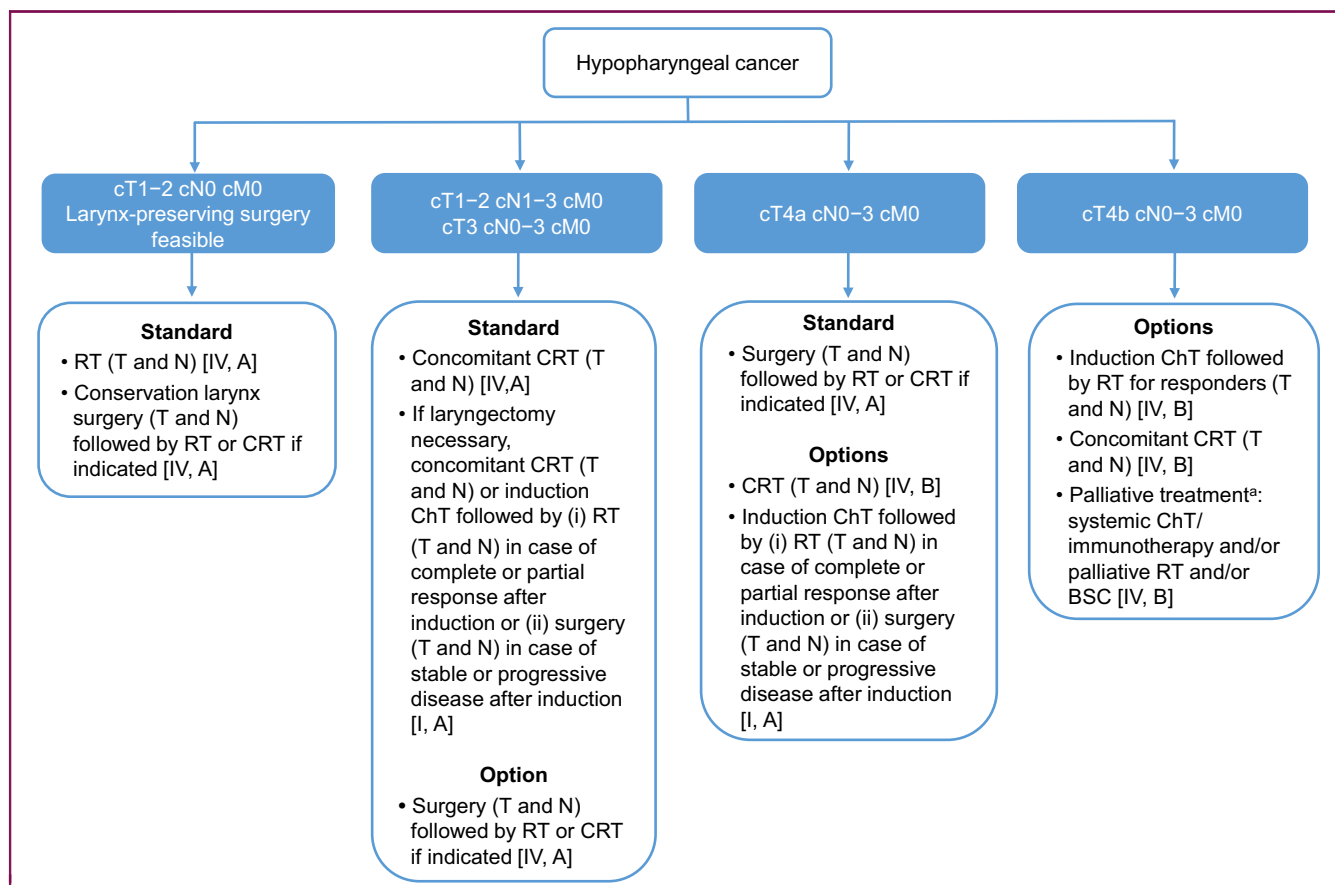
Hypopharyngeal cancer

cT1–2 cN0 cM0
Larynx-preserving surgery feasible

Standard
• RT (T and N) [IV, A]
• Conservation larynx surgery (T and N) followed by RT or CRT if indicated [IV, A]

cT1–2 cN1–3 cM0
cT3 cN0–3 cM0

Standard
• Concomitant CRT (T and N) [IV,A]
• If laryngectomy necessary, concomitant CRT (T and N) or induction ChT followed by (i) RT (T and N) in case of complete or partial response after induction or (ii) surgery (T and N) in case of stable or progressive disease after induction [I, A]

Option
• Surgery (T and N) followed by RT or CRT if indicated [IV, A]

cT4a cN0–3 cM0

Standard
• Surgery (T and N) followed by RT or CRT if indicated [IV, A]

Options
• CRT (T and N) [IV, B]
• Induction ChT followed by (i) RT (T and N) in case of complete or partial response after induction or (ii) surgery (T and N) in case of stable or progressive disease after induction [I, A]

cT4b cN0–3 cM0

Options
• Induction ChT followed by RT for responders (T and N) [IV, B]
• Concomitant CRT (T and N) [IV, B]
• Palliative treatment$^{a}$: systemic ChT/ immunotherapy and/or palliative RT and/or BSC [IV, B]